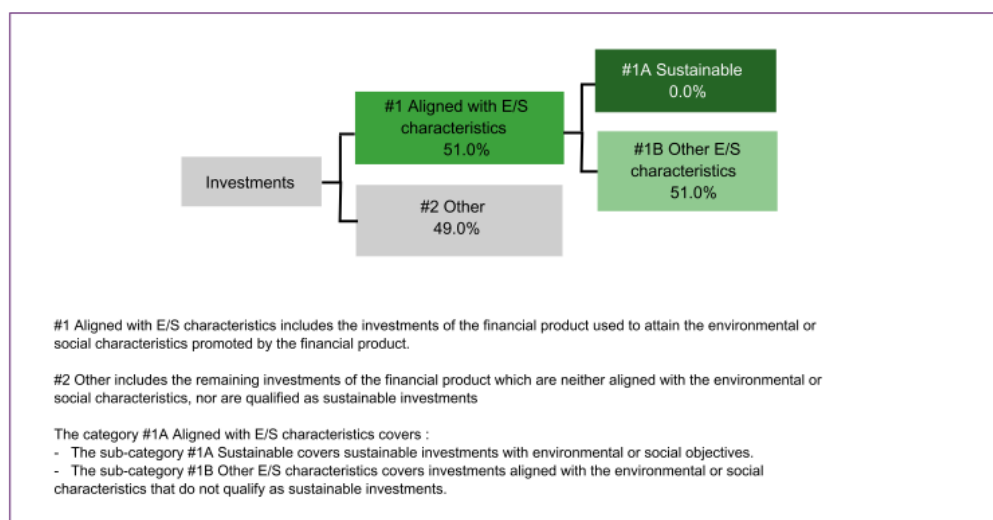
Investments

#1 Aligned with E/S characteristics 51.0%

#2 Other 49.0%

#1A Sustainable 0.0%

#1B Other E/S characteristics 51.0%

#1 Aligned with E/S characteristics includes the investments of the financial product used to attain the environmental or social characteristics promoted by the financial product.

#2 Other includes the remaining investments of the financial product which are neither aligned with the environmental or social characteristics, nor are qualified as sustainable investments

The category #1A Aligned with E/S characteristics covers :
- The sub-category #1A Sustainable covers sustainable investments with environmental or social objectives.
- The sub-category #1B Other E/S characteristics covers investments aligned with the environmental or social characteristics that do not qualify as sustainable investments.